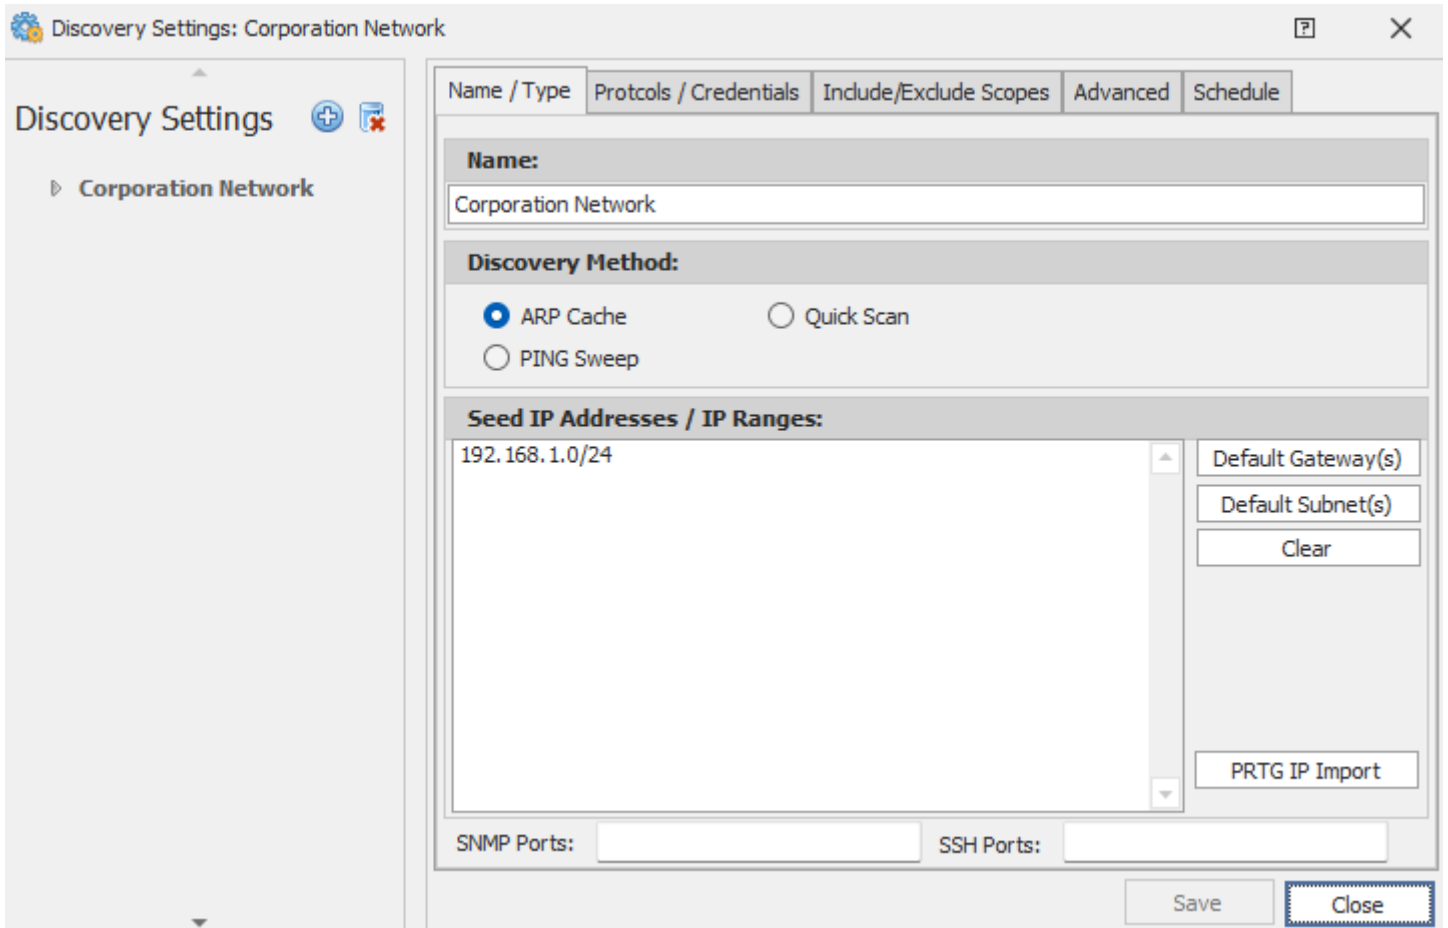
Discovery Settings: Corporation Network

Discovery Settings

Corporation Network

Name / Type
Protcols / Credentials
Include/Exclude Scopes
Advanced
Schedule

Name:

Corporation Network

Discovery Method:

ARP Cache
Quick Scan
PING Sweep

Seed IP Addresses / IP Ranges:

192.168.1.0/24

Default Gateway(s)
Default Subnet(s)
Clear
PRTG IP Import

SNMP Ports:
SSH Ports:

Save
Close